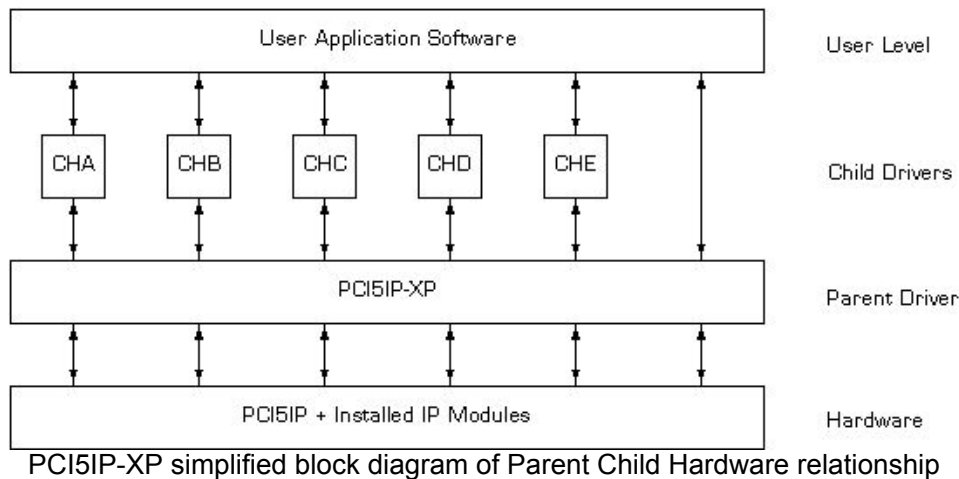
User Application Software

User Level

CHA

CHB

CHC

CHD

CHE

Child Drivers

PCI5IP-XP

Parent Driver

PCI5IP + Installed IP Modules

Hardware

PCI5IP-XP simplified block diagram of Parent Child Hardware relationship